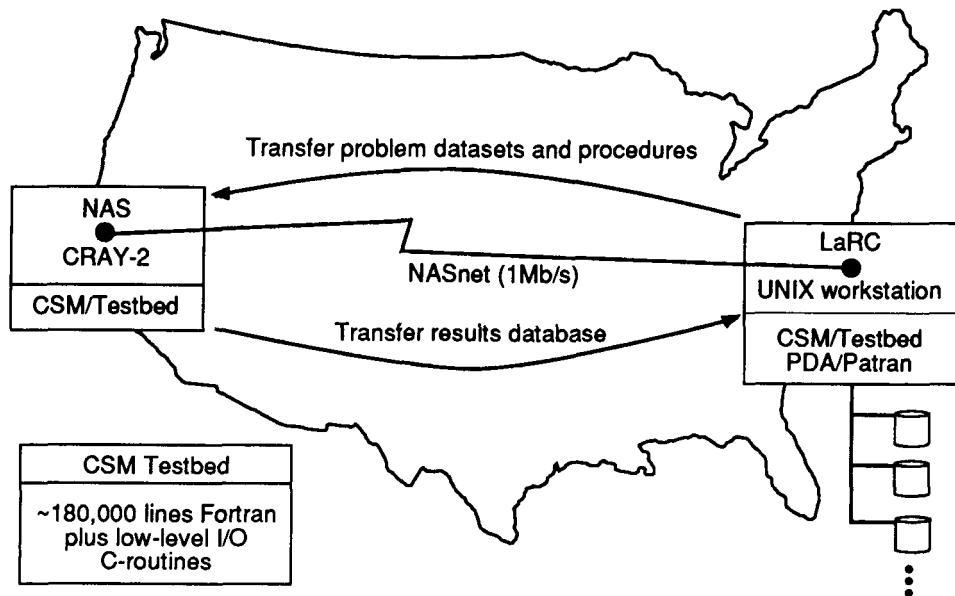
Transfer problem datasets and procedures

NAS
CRAY-2

CSM/Testbed

NASnet (1Mb/s)

LaRC
UNIX workstation

CSM/Testbed
PDA/Patran

Transfer results database

CSM Testbed

~180,000 lines Fortran plus low-level I/O C-routines